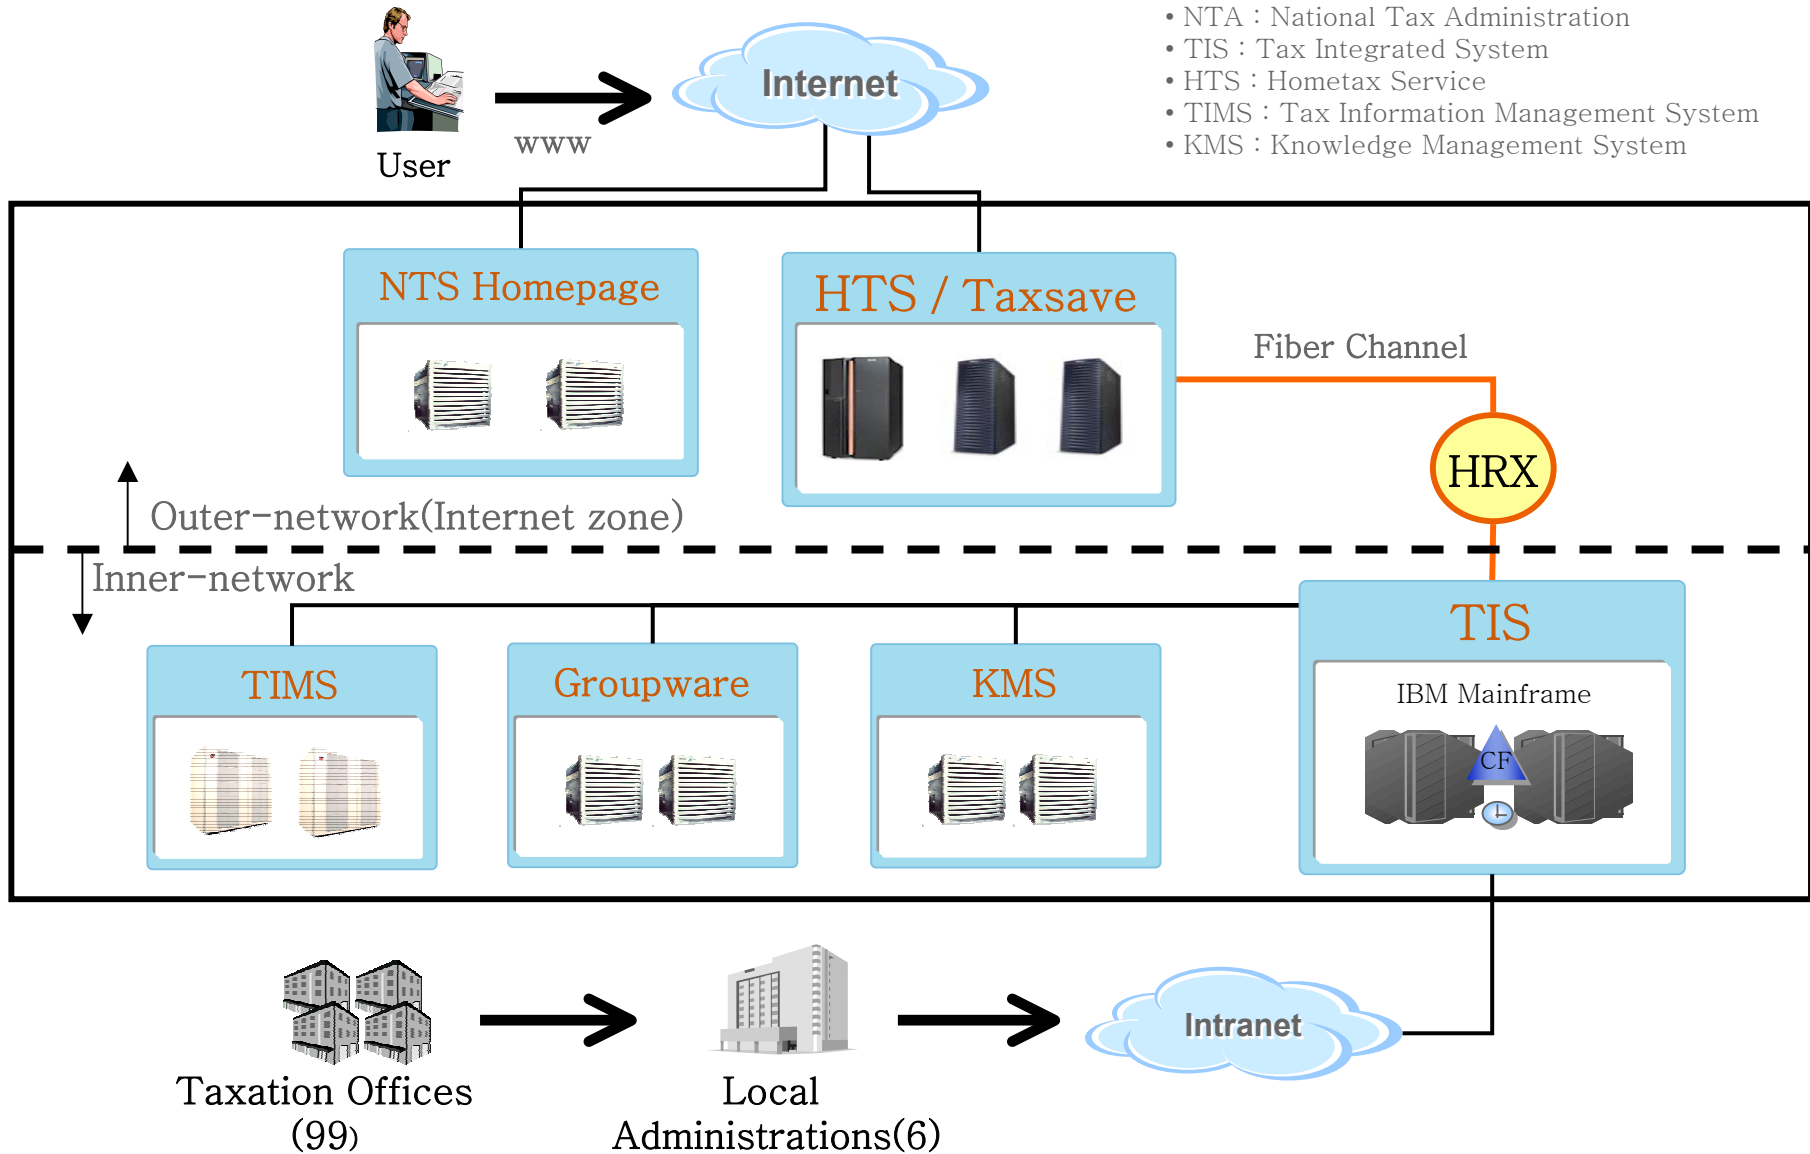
• NTA : National Tax Administration
• TIS : Tax Integrated System
• HTS : Hometax Service
• TIMS : Tax Information Management System
• KMS : Knowledge Management System

User

www

Internet

NTS Homepage

HTS / Taxsave

Fiber Channel

HRX

Outer-network(Internet zone)

Inner-network

TIS

IBM Mainframe

CF

TIMS

Groupware

KMS

Taxation Offices (99)

Local Administrations(6)

Intranet